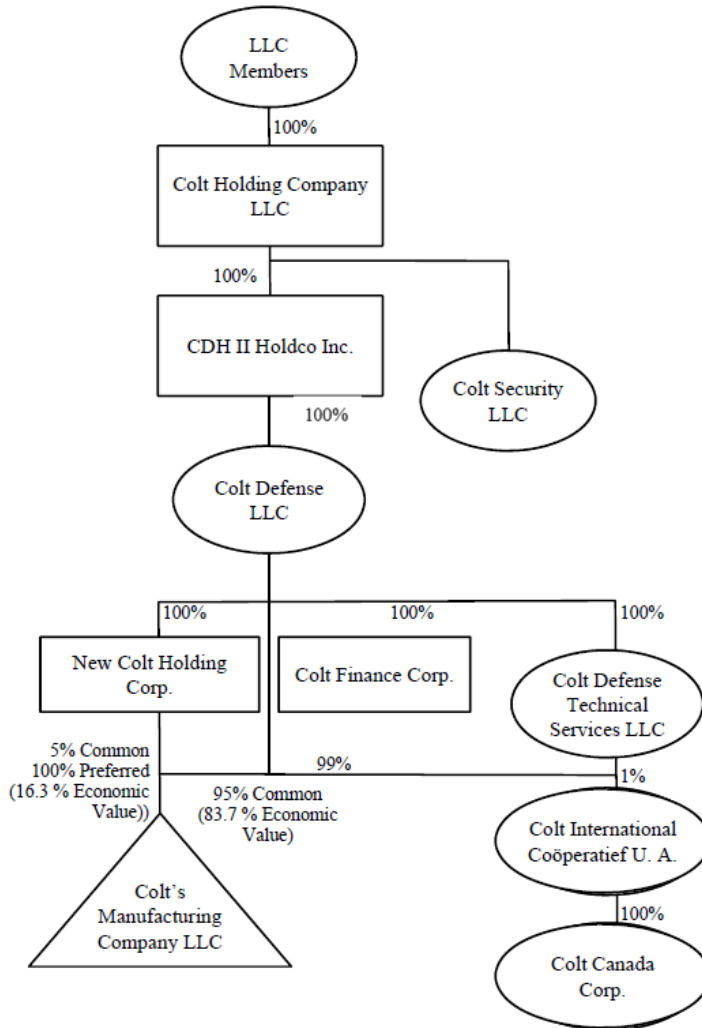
LLC Members

100%

Colt Holding Company LLC

100%

CDH II Holdco Inc.

Colt Security LLC

100%

Colt Defense LLC

100%

100%

100%

New Colt Holding Corp.

Colt Finance Corp.

Colt Defense Technical Services LLC

5% Common 100% Preferred (16.3 % Economic Value))

99%

1%

95% Common (83.7 % Economic Value)

Colt International Coöperatief U. A.

Colt's Manufacturing Company LLC

100%

Colt Canada Corp.